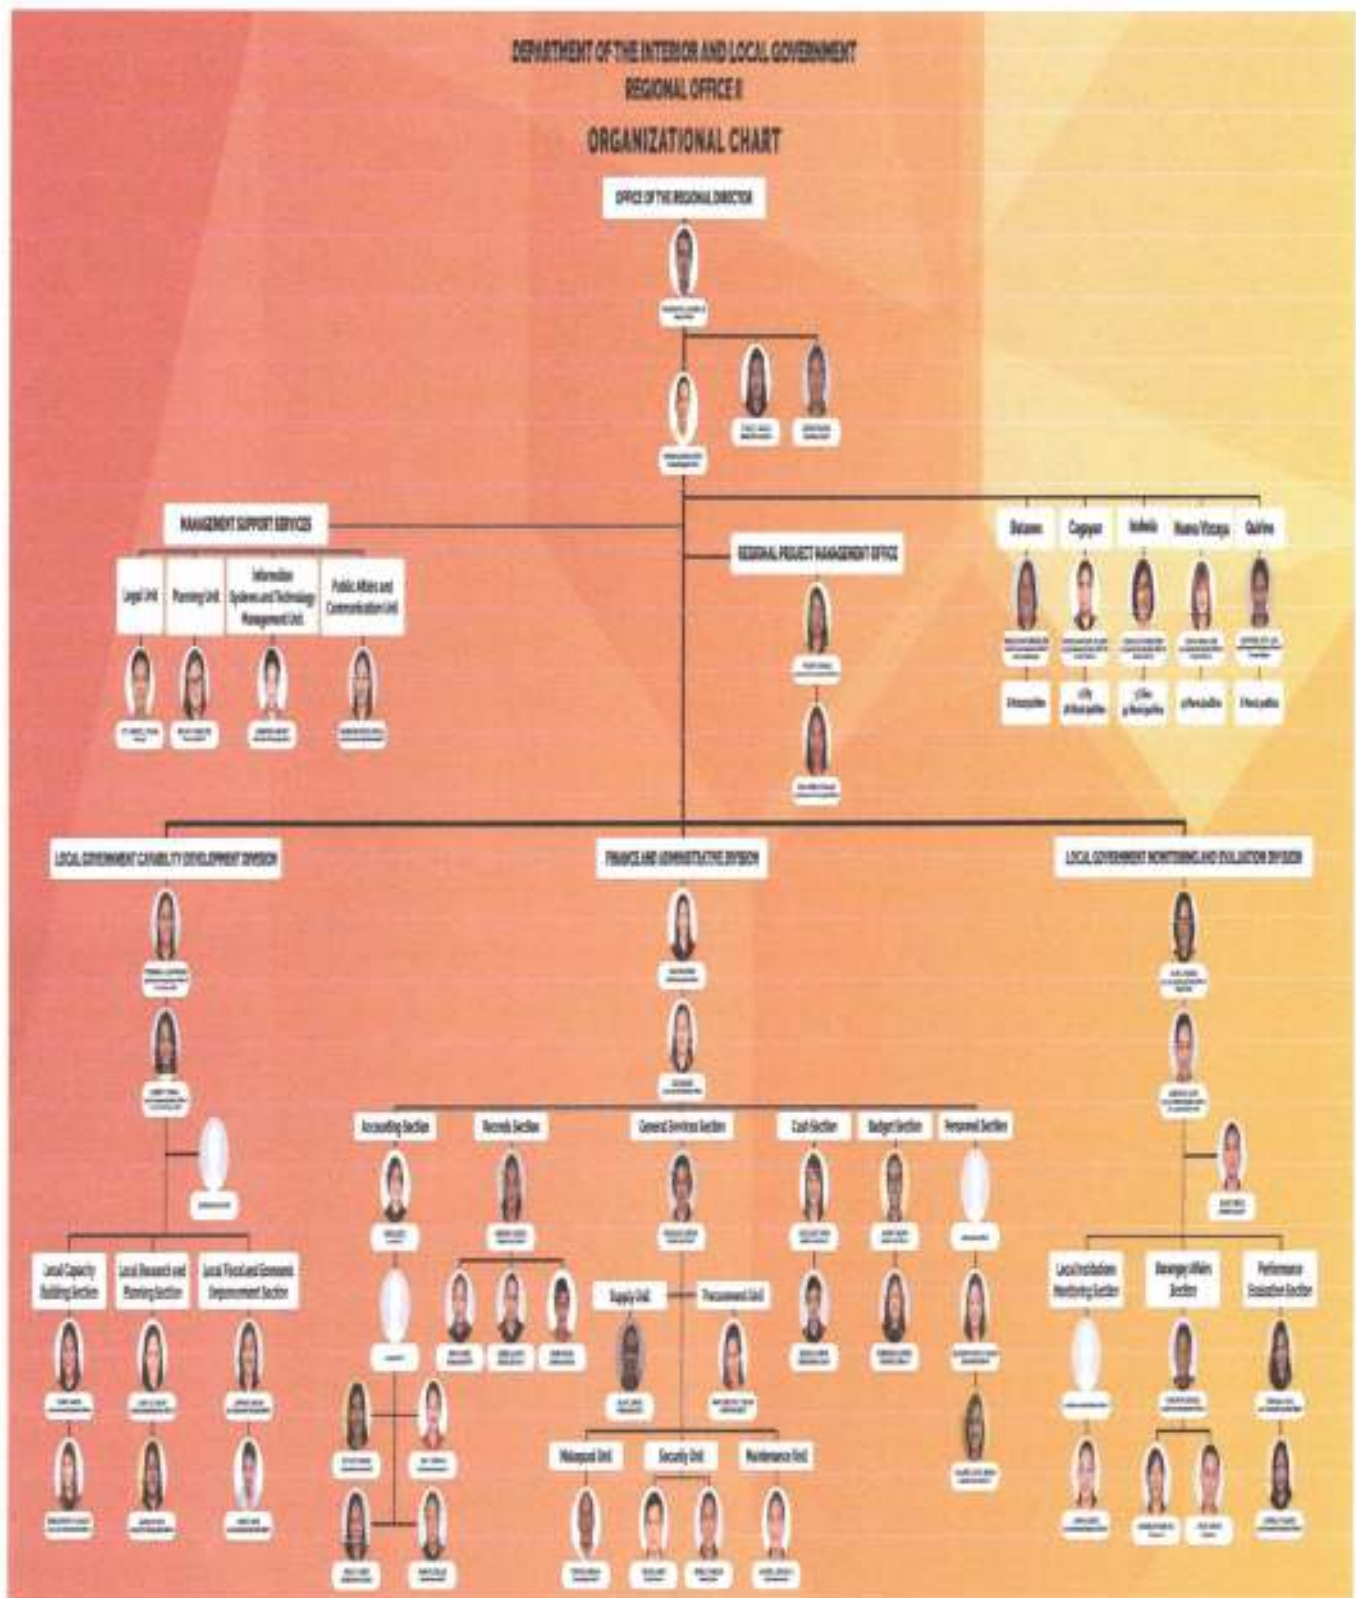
DEPARTMENT OF THE INTERIOR AND LOCAL GOVERNMENT
REGIONAL OFFICE II

ORGANIZATIONAL CHART

OFFICE OF THE REGIONAL DIRECTOR

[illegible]

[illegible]

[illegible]

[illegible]

MANAGEMENT SUPPORT SERVICES

Legal Unit

Planning Unit

Information Systems and Technology Management Unit

Public Affairs and Communication Unit

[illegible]

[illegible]

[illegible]

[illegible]

REGIONAL PROJECT MANAGEMENT OFFICE

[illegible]

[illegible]

Batanes

Cagayan

Isabela

Nueva Vizcaya

Quirino

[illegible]

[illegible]

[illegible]

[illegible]

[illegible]

6 Municipalities

1 City 28 Municipalities

3 Cities 34 Municipalities

15 Municipalities

6 Municipalities

LOCAL GOVERNMENT CAPABILITY DEVELOPMENT DIVISION

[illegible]

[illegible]

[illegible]

Local Capacity Building Section

Local Research and Planning Section

Local Fiscal and Economic Empowerment Section

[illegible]

FINANCE AND ADMINISTRATIVE DIVISION

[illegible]

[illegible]

Accounting Section

Records Section

General Services Section

Cash Section

Budget Section

Personnel Section

Supply Unit

Procurement Unit

Motorpool Unit

Security Unit

Maintenance Unit

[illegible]

LOCAL GOVERNMENT MONITORING AND EVALUATION DIVISION

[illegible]

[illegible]

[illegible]

Local Institutions Monitoring Section

Barangay Affairs Section

Performance Evaluation Section

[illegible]